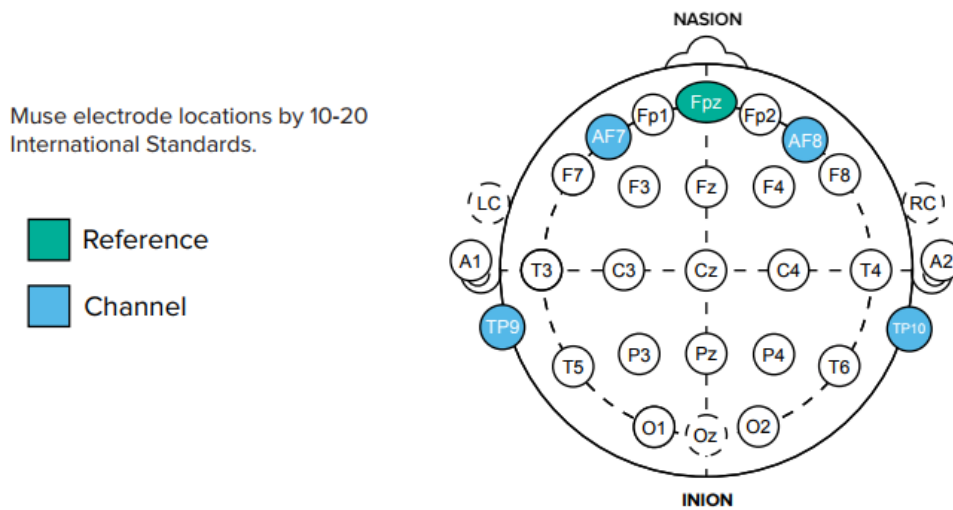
Muse electrode locations by 10-20 International Standards.

Reference

Channel

NASION

Fpz

Fp1

Fp2

AF7

AF8

F7

F3

Fz

F4

F8

LC

RC

A1

T3

C3

Cz

C4

T4

A2

TP9

TP10

T5

P3

Pz

P4

T6

O1

Oz

O2

INION